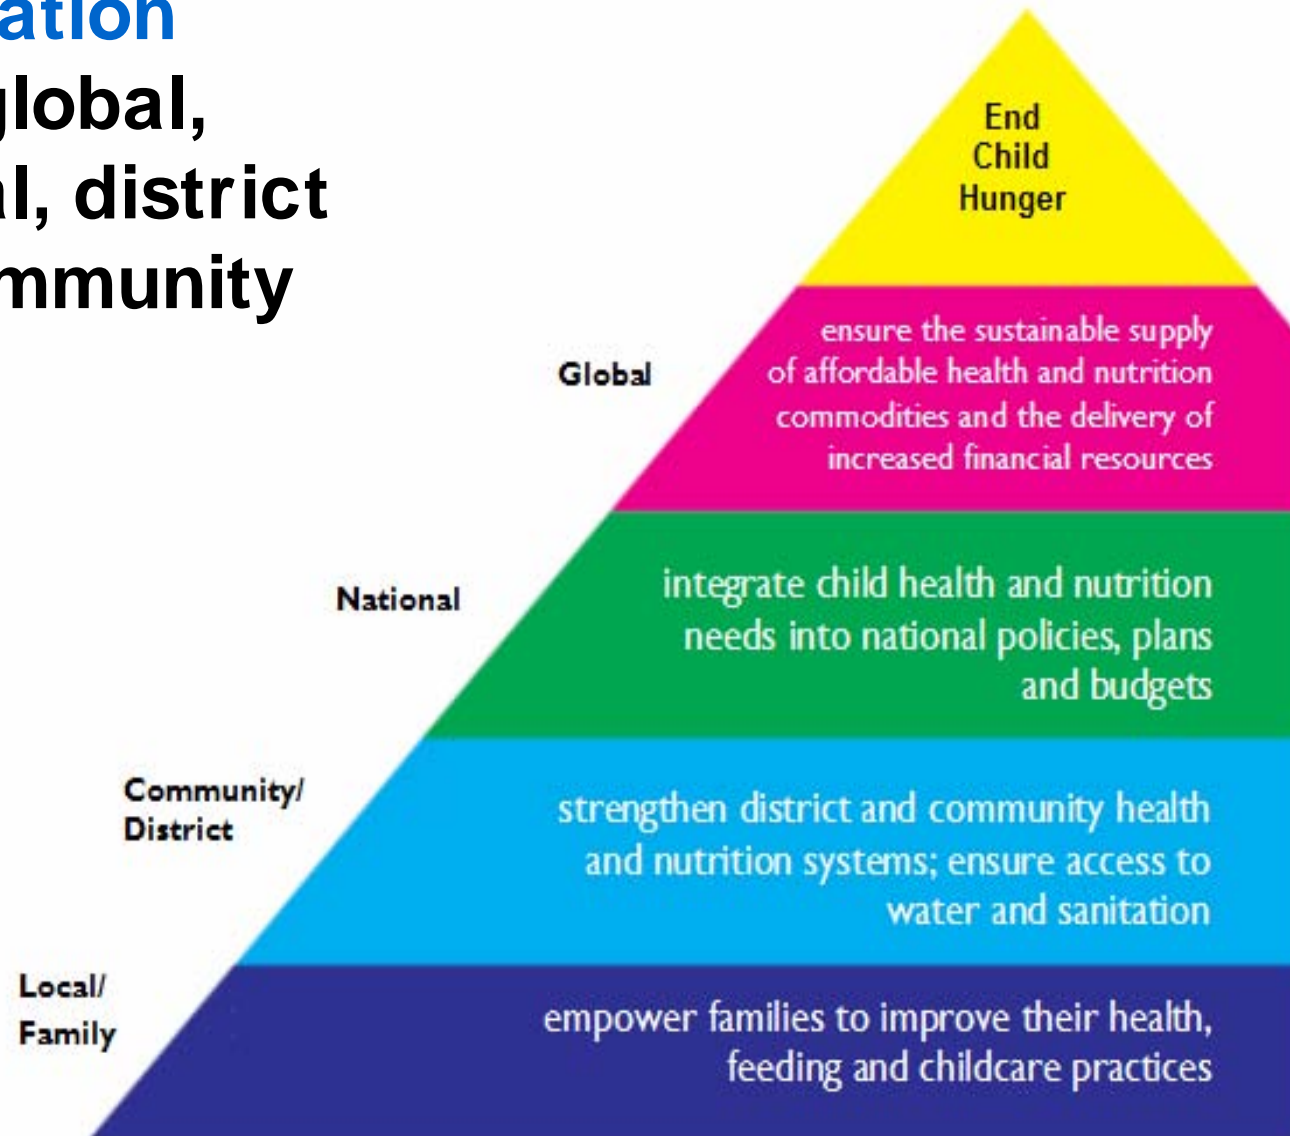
ation
global,
l, district
mmunity

End Child Hunger

Global

ensure the sustainable supply of affordable health and nutrition commodities and the delivery of increased financial resources

National

integrate child health and nutrition needs into national policies, plans and budgets

Community/ District

strengthen district and community health and nutrition systems; ensure access to water and sanitation

Local/ Family

empower families to improve their health, feeding and childcare practices